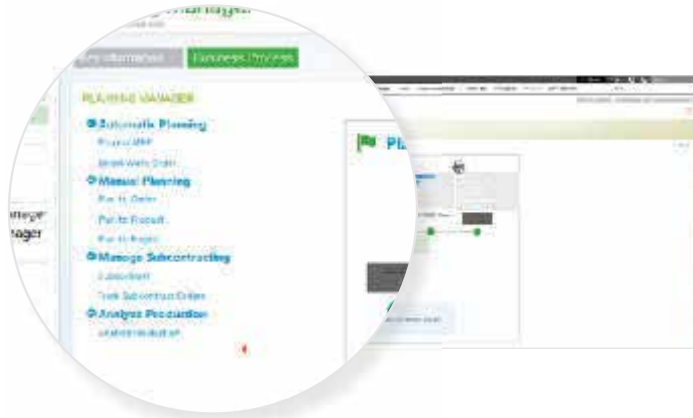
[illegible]

Business Process

PLANNING MANAGER

Automatic Planning

Project MRP

Break Work Order

Manual Planning

Run to Order

Run to Forecast

Run to Reorder

Manage Subcontracting

Subcontract

Track Subcontract Orders

Analyze Production

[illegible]

anager

nager

Pl